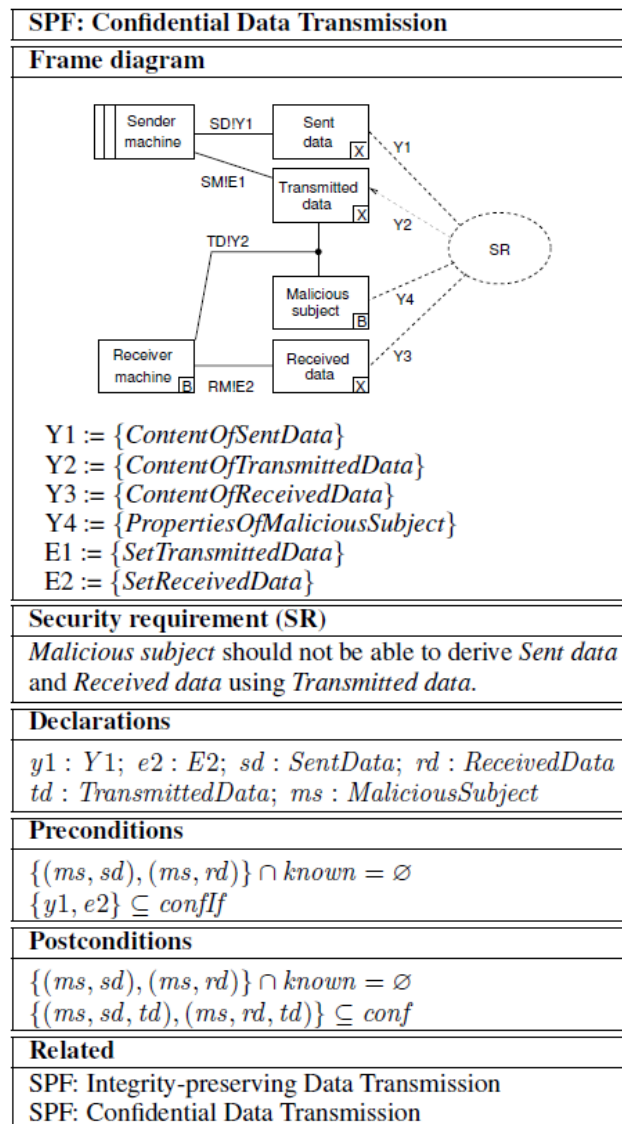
SPF: Confidential Data Transmission

Frame diagram

Sender machine

SD!Y1

Sent data X

Y1

SM!E1

Transmitted data X

Y2

SR

TD!Y2

Malicious subject B

Y4

Receiver machine B

RM!E2

Received data X

Y3

Y1 := {$ContentOfSentData$}
Y2 := {$ContentOfTransmittedData$}
Y3 := {$ContentOfReceivedData$}
Y4 := {$PropertiesOfMaliciousSubject$}
E1 := {$SetTransmittedData$}
E2 := {$SetReceivedData$}

Security requirement (SR)

*Malicious subject* should not be able to derive *Sent data* and *Received data* using *Transmitted data*.

Declarations

$y1 : Y1;\ e2 : E2;\ sd : SentData;\ rd : ReceivedData$
$td : TransmittedData;\ ms : MaliciousSubject$

Preconditions

$\{(ms, sd), (ms, rd)\} \cap known = \varnothing$
$\{y1, e2\} \subseteq confIf$

Postconditions

$\{(ms, sd), (ms, rd)\} \cap known = \varnothing$
$\{(ms, sd, td), (ms, rd, td)\} \subseteq conf$

Related

SPF: Integrity-preserving Data Transmission
SPF: Confidential Data Transmission